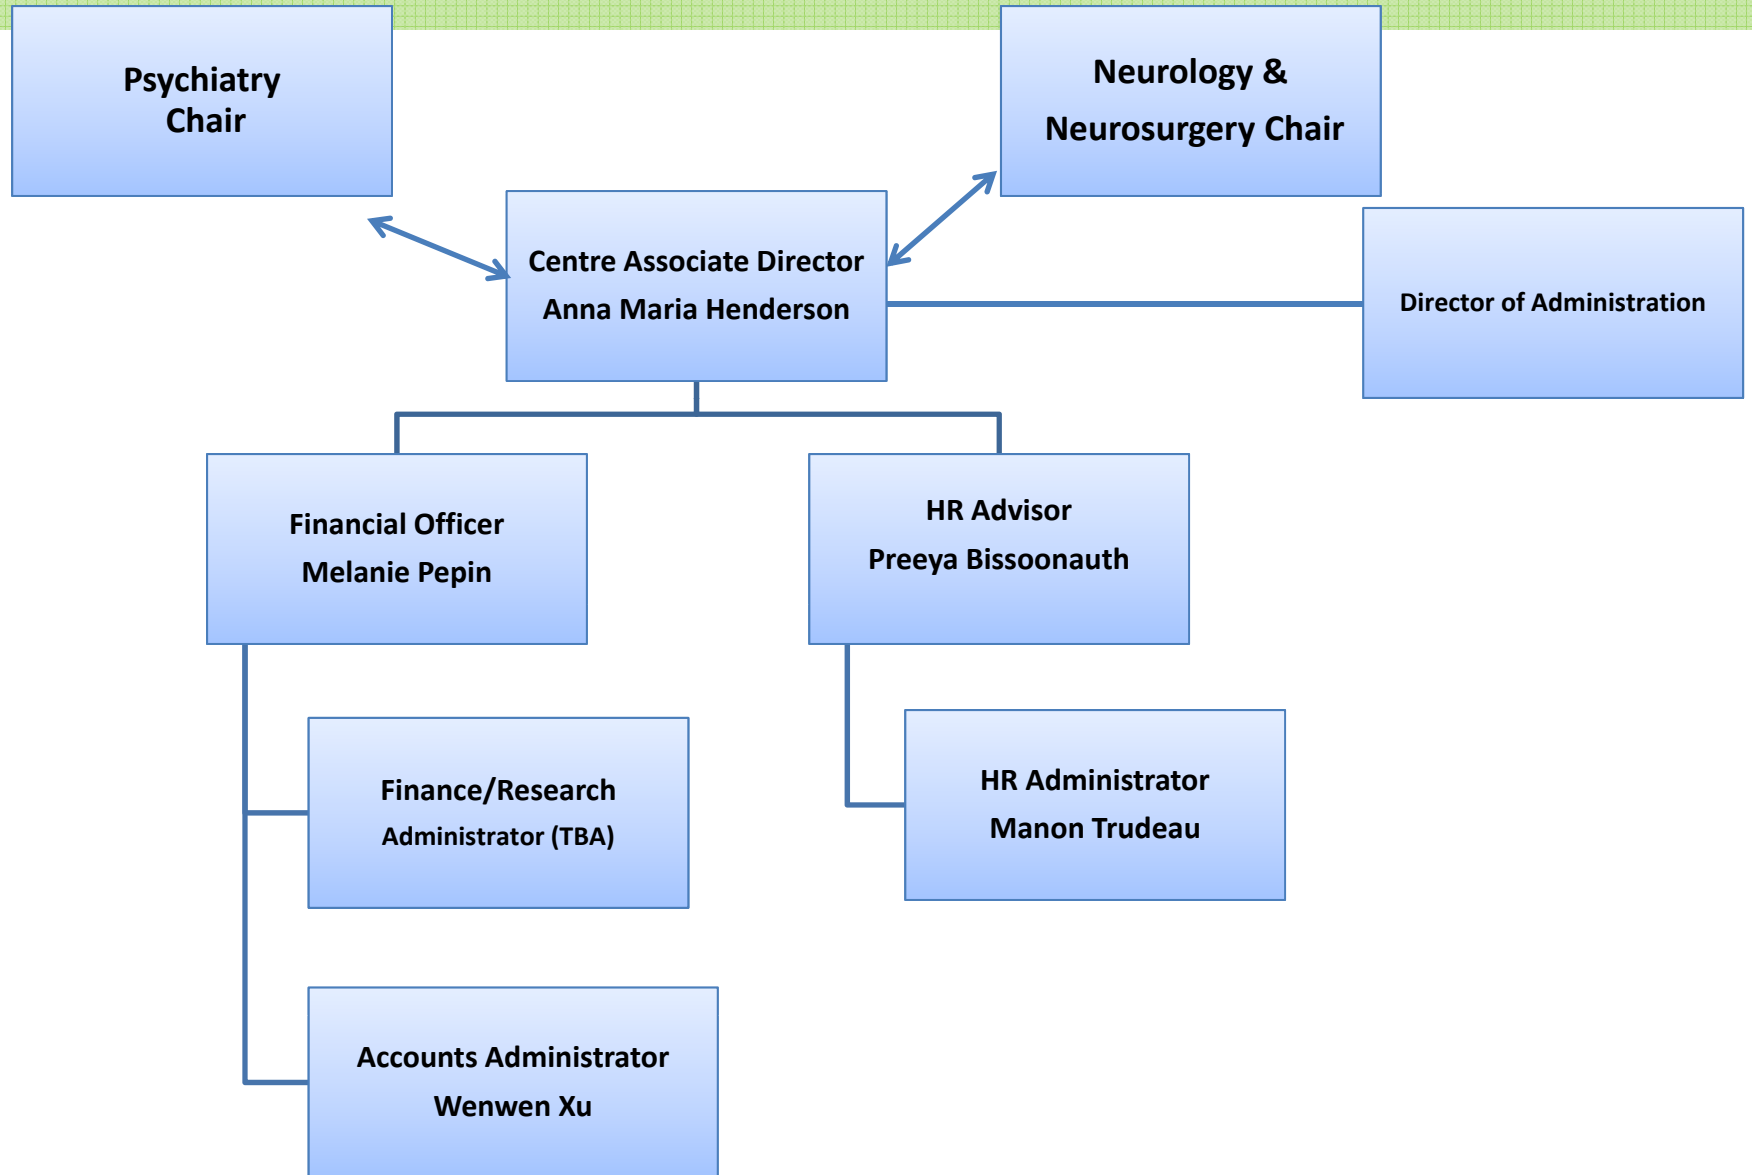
Psychiatry Chair

Neurology & Neurosurgery Chair

Centre Associate Director
Anna Maria Henderson

Director of Administration

Financial Officer
Melanie Pepin

HR Advisor
Preeya Bissoonauth

Finance/Research Administrator (TBA)

HR Administrator
Manon Trudeau

Accounts Administrator
Wenwen Xu